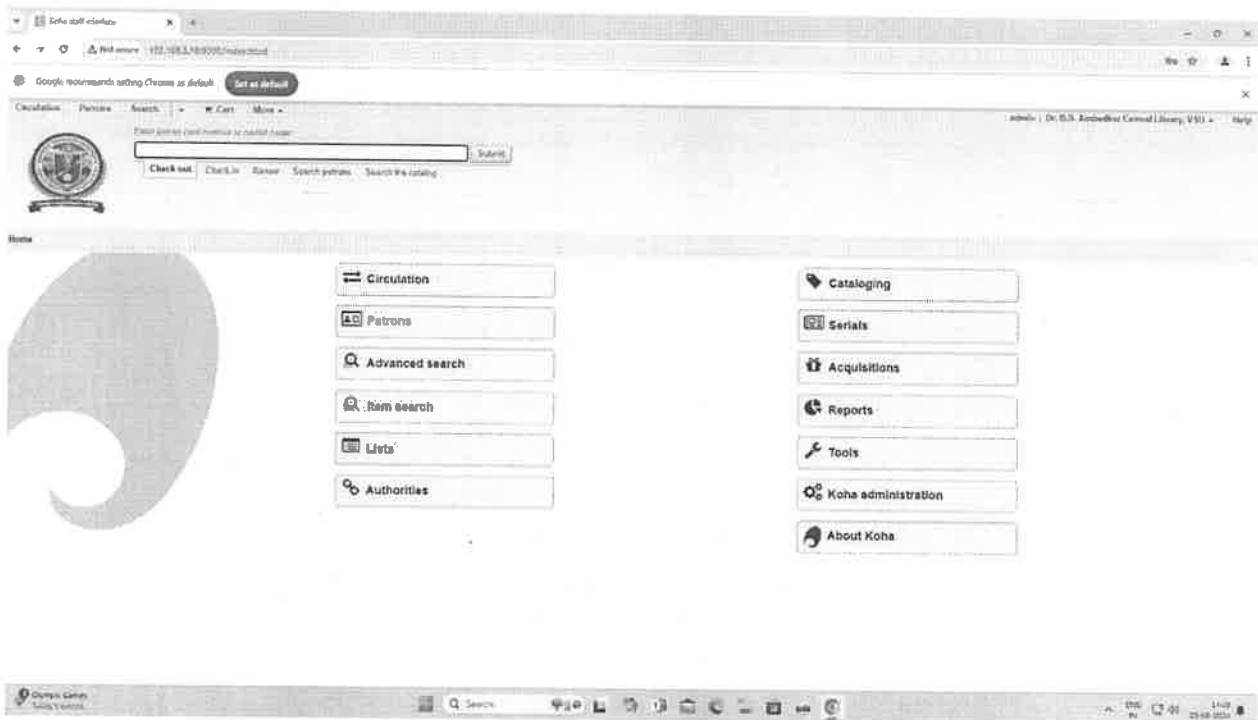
Koha staff interface

Not secure 192.168.3.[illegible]/mainpage.pl

Google recommends setting Chrome as default Set as default

Circulation Patrons Search Cart More

admin | Dr. B.R. Ambedkar Central Library, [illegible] Help

Enter patron card number or partial name:

Submit

Check out Check in Renew Search patrons Search the catalog

Home

Circulation

Patrons

Advanced search

Item search

Lists

Authorities

Cataloging

Serials

Acquisitions

Reports

Tools

Koha administration

About Koha

Olympic Games Today's events

Search

ENG IN